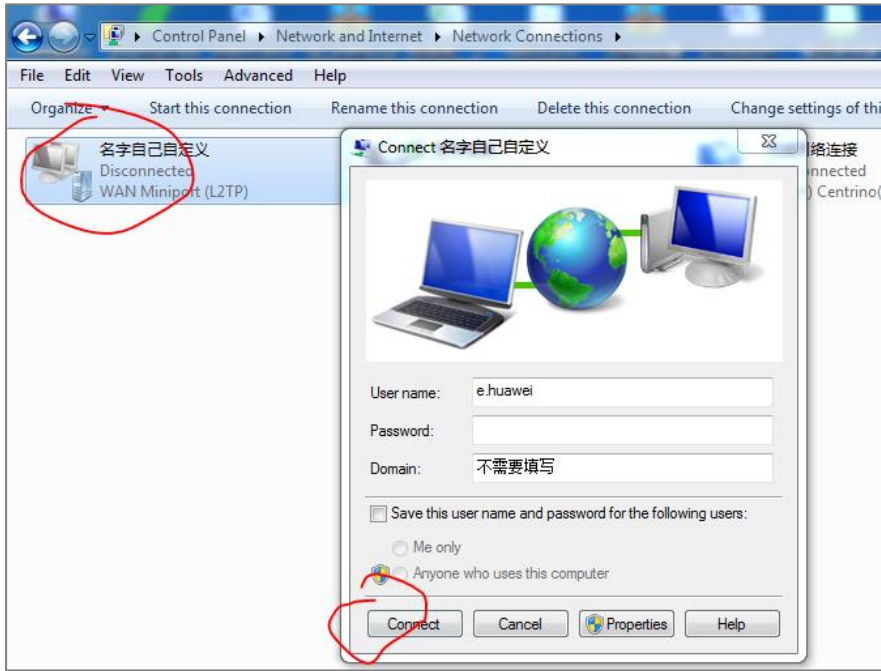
▸ Control Panel ▸ Network and Internet ▸ Network Connections ▸

File Edit View Tools Advanced Help

Organize ▾ Start this connection Rename this connection Delete this connection Change settings of thi

名字自己自定义
Disconnected
WAN Miniport (L2TP)

络连接
nnected
) Centrino(

Connect 名字自己自定义

User name: e.huawei
Password:
Domain: 不需要填写

Save this user name and password for the following users:
Me only
Anyone who uses this computer

Connect Cancel Properties Help